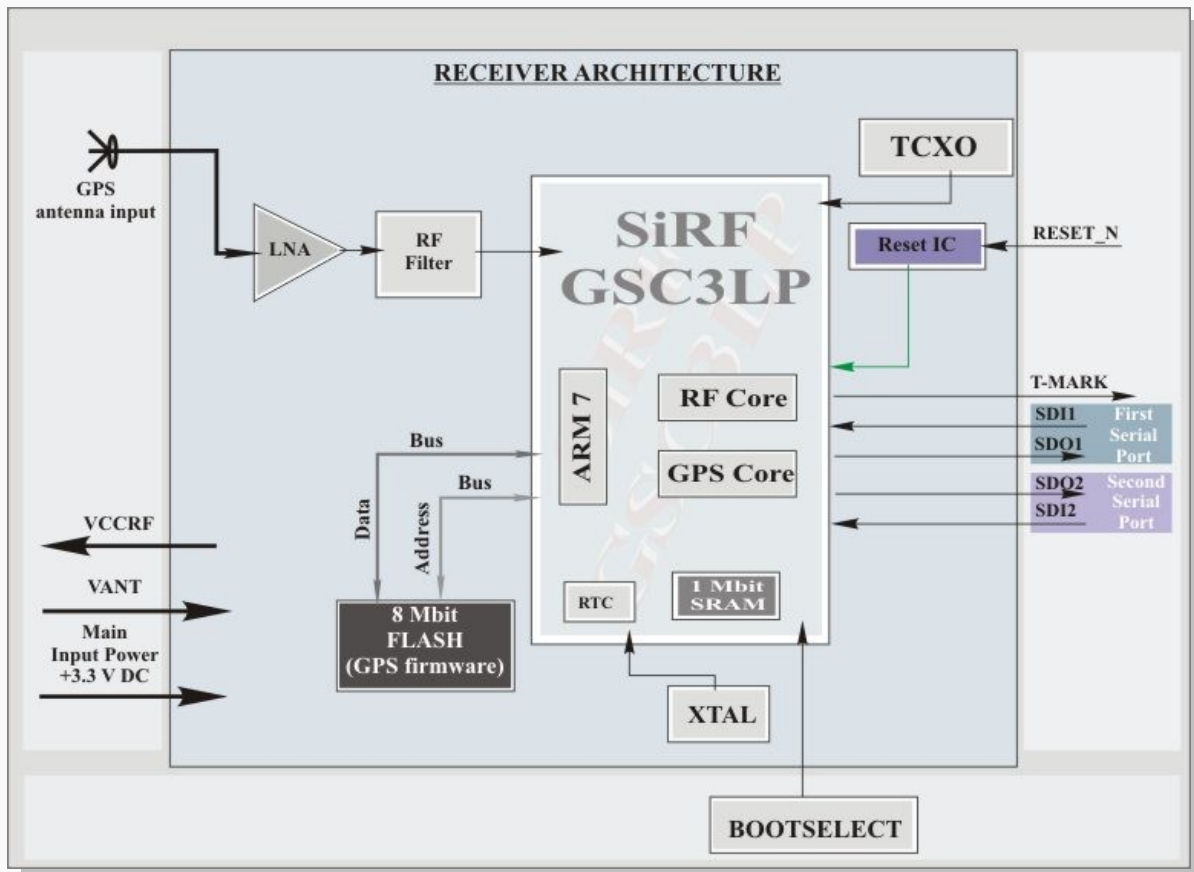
RECEIVER ARCHITECTURE

GPS antenna input

LNA

RF Filter

TCXO

SiRF GSC3LP

Reset IC

RESET_N

ARM 7

RF Core

GPS Core

T-MARK

SDI1

SDO1

First Serial Port

SDO2

SDI2

Second Serial Port

Bus

Bus

Data

Address

VCCRF

VANT

Main Input Power +3.3 V DC

8 Mbit FLASH (GPS firmware)

RTC

1 Mbit SRAM

XTAL

BOOTSELECT